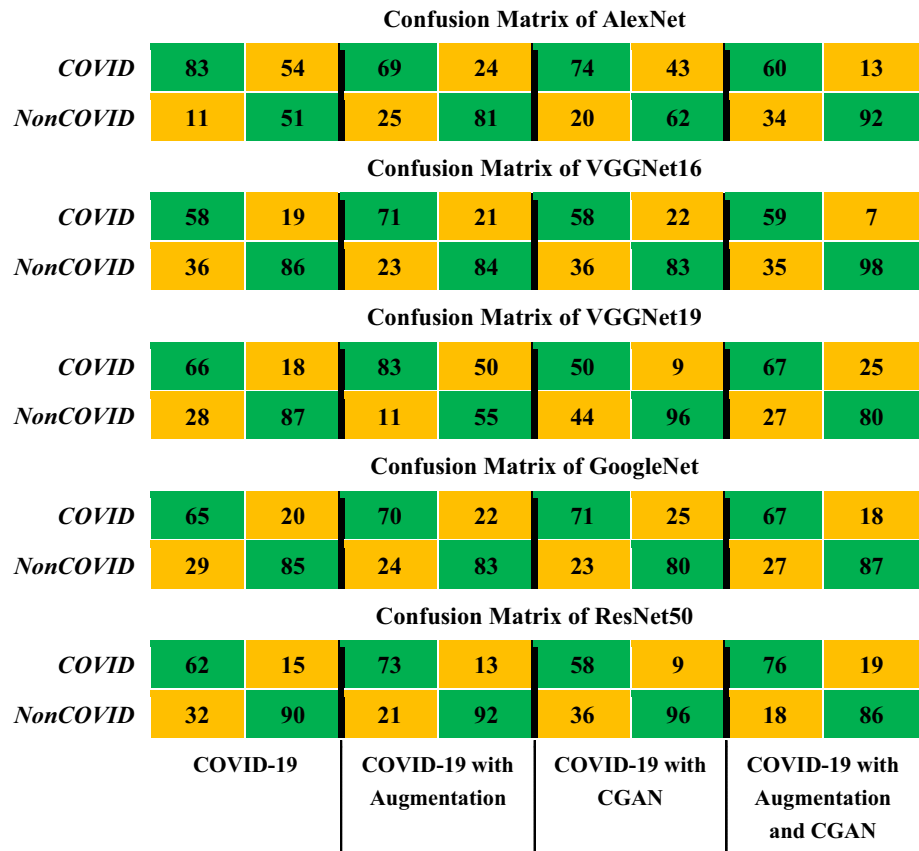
Confusion Matrix of AlexNet

| | | | | | | | | |
|---|---|---|---|---|---|---|---|---|
| COVID | 83 | 54 | 69 | 24 | 74 | 43 | 60 | 13 |
| NonCOVID | 11 | 51 | 25 | 81 | 20 | 62 | 34 | 92 |

Confusion Matrix of VGGNet16

| | | | | | | | | |
|---|---|---|---|---|---|---|---|---|
| COVID | 58 | 19 | 71 | 21 | 58 | 22 | 59 | 7 |
| NonCOVID | 36 | 86 | 23 | 84 | 36 | 83 | 35 | 98 |

Confusion Matrix of VGGNet19

| | | | | | | | | |
|---|---|---|---|---|---|---|---|---|
| COVID | 66 | 18 | 83 | 50 | 50 | 9 | 67 | 25 |
| NonCOVID | 28 | 87 | 11 | 55 | 44 | 96 | 27 | 80 |

Confusion Matrix of GoogleNet

| | | | | | | | | |
|---|---|---|---|---|---|---|---|---|
| COVID | 65 | 20 | 70 | 22 | 71 | 25 | 67 | 18 |
| NonCOVID | 29 | 85 | 24 | 83 | 23 | 80 | 27 | 87 |

Confusion Matrix of ResNet50

| | | | | | | | | |
|---|---|---|---|---|---|---|---|---|
| COVID | 62 | 15 | 73 | 13 | 58 | 9 | 76 | 19 |
| NonCOVID | 32 | 90 | 21 | 92 | 36 | 96 | 18 | 86 |

COVID-19

COVID-19 with Augmentation

COVID-19 with CGAN

COVID-19 with Augmentation and CGAN